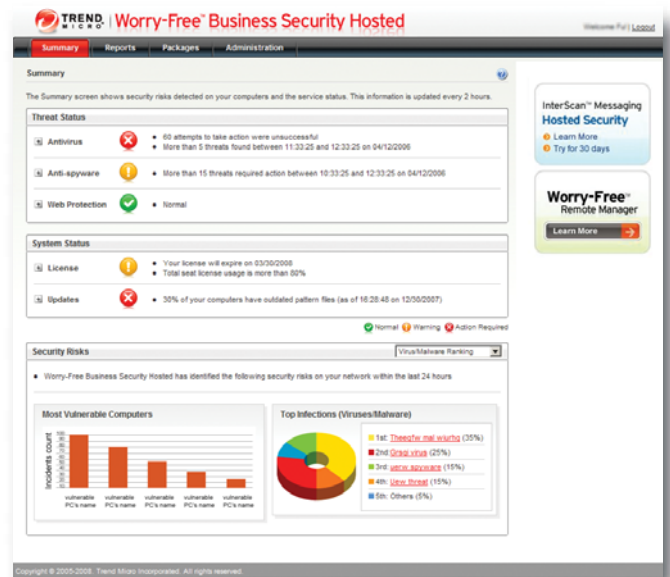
TREND MICRO | Worry-Free™ Business Security Hosted

Welcome Ful | Logout

Summary | Reports | Packages | Administration

Summary

The Summary screen shows security risks detected on your computers and the service status. This information is updated every 2 hours.

Threat Status

Antivirus
• 60 attempts to take action were unsuccessful
• More than 5 threats found between 11:33:25 and 12:33:25 on 04/12/2006

Anti-spyware
• More than 15 threats required action between 10:33:25 and 12:33:25 on 04/12/2006

Web Protection
• Normal

System Status

License
• Your license will expire on 03/30/2008
• Total seat license usage is more than 80%

Updates
• 30% of your computers have outdated pattern files (as of 16:28:48 on 12/30/2007)

Normal Warning Action Required

Security Risks

Virus/Malware Ranking

• Worry-Free Business Security Hosted has identified the following security risks on your network within the last 24 hours

Most Vulnerable Computers

Incidents count

100
90
80
70
60
50
40
30
20
10
0

vulnerable PC's name
vulnerable PC's name
vulnerable PC's name
vulnerable PC's name
vulnerable PC's name

Top Infections (Viruses/Malware)

1st: Theegfw mal wiurhg (35%)
2nd: Grsgi virus (25%)
3rd: uerw spyware (15%)
4th: Uew threat (15%)
5th: Others (5%)

InterScan™ Messaging
Hosted Security
Learn More
Try for 30 days

Worry-Free™
Remote Manager
Learn More

Copyright © 2005-2008, Trend Micro Incorporated. All rights reserved.